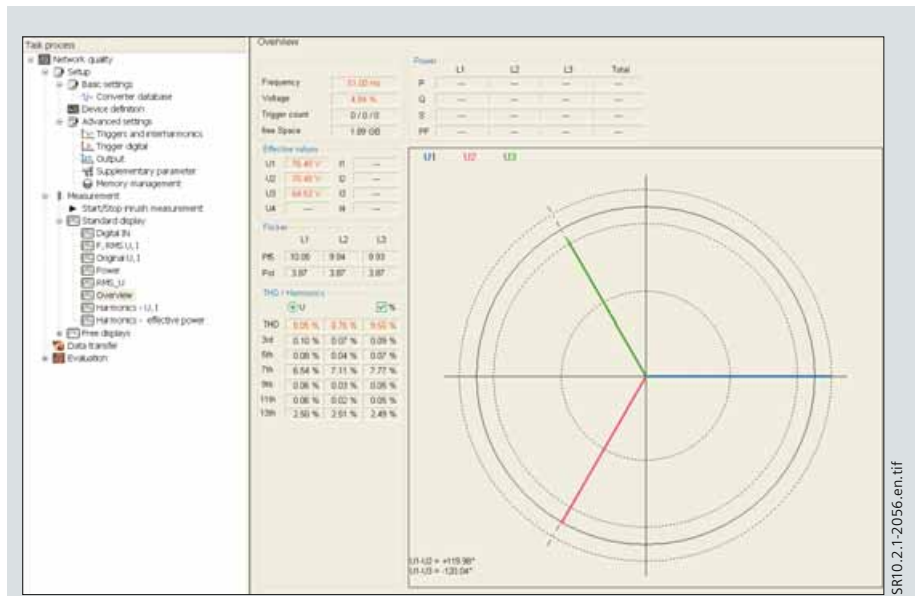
Task process
Network quality
Setup
Basic settings
Converter database
Device definition
Advanced settings
Triggers and interharmonics
Trigger digital
Output
Supplementary parameter
Memory management
Measurement
Start/Stop inrush measurement
Standard display
Digital IN
F, RMS U, I
Original U, I
Power
RMS_U
Overview
Harmonics - U, I
Harmonics - effective power
Free displays
Data transfer
Evaluation

Overview

| | |
|---|---|
| Frequency | 51.00 Hz |
| Voltage | 4.84 % |
| Trigger count | 0 / 0 / 0 |
| free Space | 1.89 GB |

Power

| | L1 | L2 | L3 | Total |
|---|---|---|---|---|
| P | — | — | — | — |
| Q | — | — | — | — |
| S | — | — | — | — |
| PF | — | — | — | — |

Effective values

| | | | |
|---|---|---|---|
| U1 | 76.46 V | I1 | — |
| U2 | 75.46 V | I2 | — |
| U3 | 64.62 V | I3 | — |
| U4 | — | I4 | — |

Flicker

| | L1 | L2 | L3 |
|---|---|---|---|
| Pst | 10.06 | 9.94 | 9.93 |
| Plt | 3.87 | 3.87 | 3.87 |

THD / Harmonics
U %

| | | | |
|---|---|---|---|
| THD | 8.05 % | 8.76 % | 9.55 % |
| 3rd | 0.10 % | 0.07 % | 0.09 % |
| 5th | 0.06 % | 0.04 % | 0.07 % |
| 7th | 6.54 % | 7.11 % | 7.77 % |
| 9th | 0.06 % | 0.03 % | 0.05 % |
| 11th | 0.06 % | 0.02 % | 0.05 % |
| 13th | 2.50 % | 2.61 % | 2.49 % |

U1 U2 U3

U1-U2 = +119.98°
U1-U3 = -120.04°

SR10.2.1-2056.en.tif